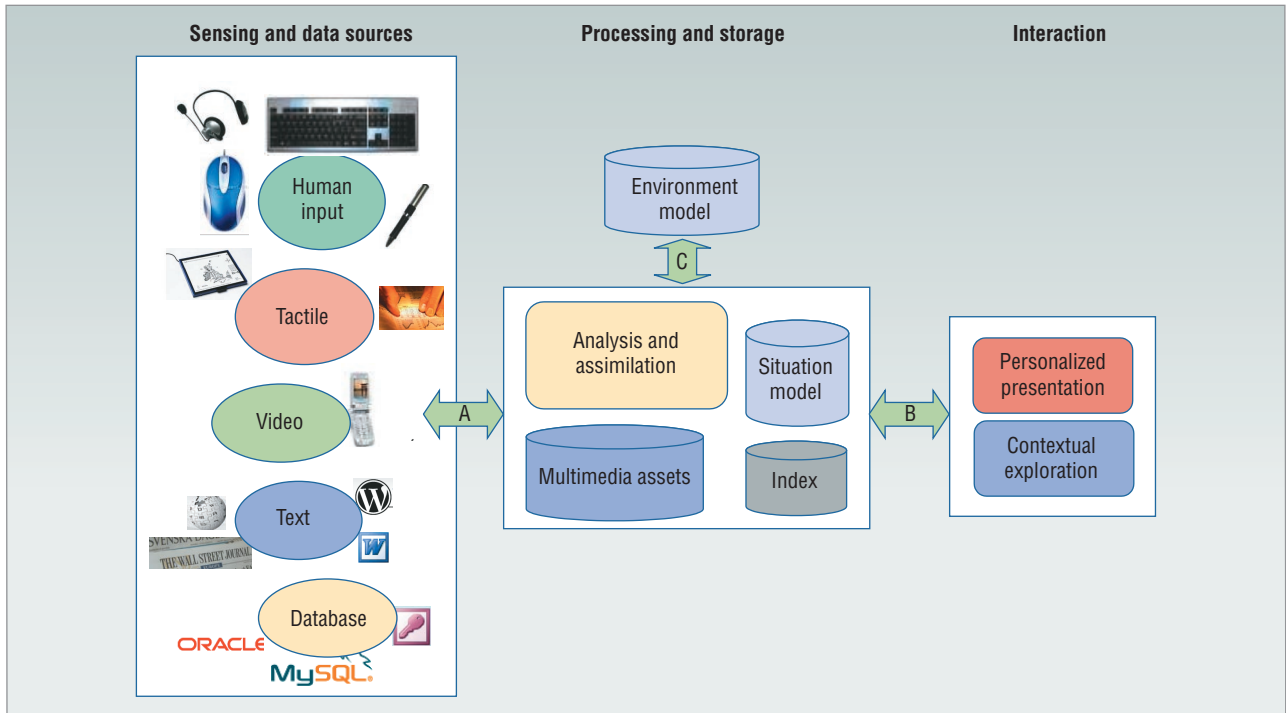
Sensing and data sources

Processing and storage

Interaction

Human input

Tactile

Video

Text

Database

ORACLE

MySQL

THE WALL STREET JOURNAL

SVENSKA

Environment model

C

A

B

Analysis and assimilation

Situation model

Multimedia assets

Index

Personalized presentation

Contextual exploration